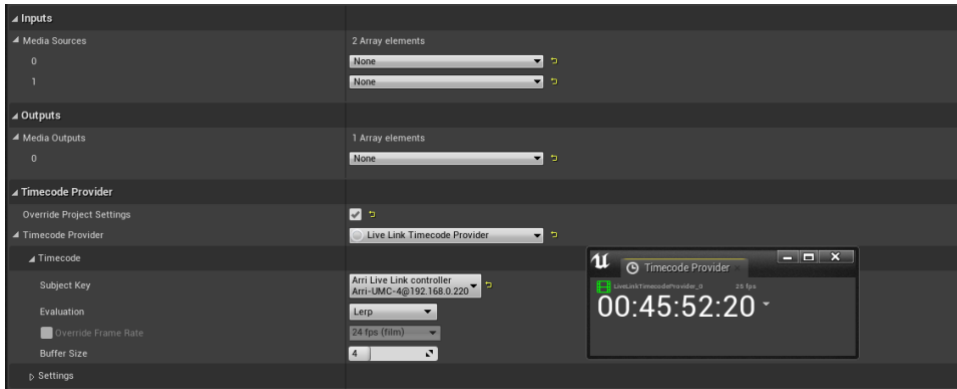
Inputs

Media Sources | 2 Array elements
0 | None
1 | None

Outputs

Media Outputs | 1 Array elements
0 | None

Timecode Provider

Override Project Settings
Timecode Provider | Live Link Timecode Provider
Timecode
Subject Key | Arri Live Link controller Arri-UMC-4@192.168.0.220
Evaluation | Lerp
Override Frame Rate | 24 fps (film)
Buffer Size | 4
Settings

Timecode Provider
LiveLinkTimecodeProvider_0 24 fps
00:45:52:20